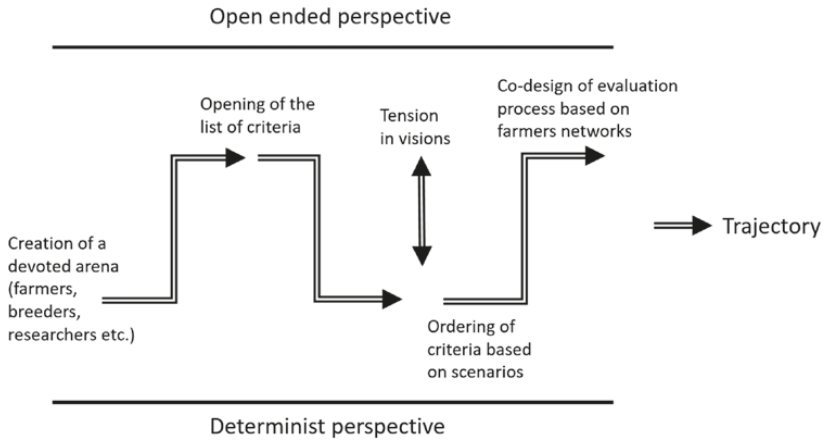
Open ended perspective

Creation of a devoted arena (farmers, breeders, researchers etc.)

Opening of the list of criteria

Tension in visions

Ordering of criteria based on scenarios

Co-design of evaluation process based on farmers networks

Trajectory

Determinist perspective